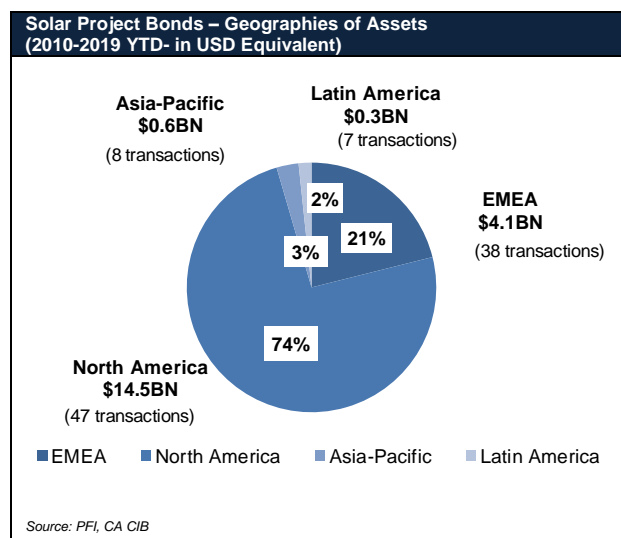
Solar Project Bonds – Geographies of Assets (2010-2019 YTD- in USD Equivalent)

Asia-Pacific
$0.6BN
(8 transactions)

Latin America
$0.3BN
(7 transactions)

EMEA
$4.1BN
(38 transactions)

North America
$14.5BN
(47 transactions)

2%

21%

3%

74%

EMEA North America Asia-Pacific Latin America

Source: PFI, CA CIB